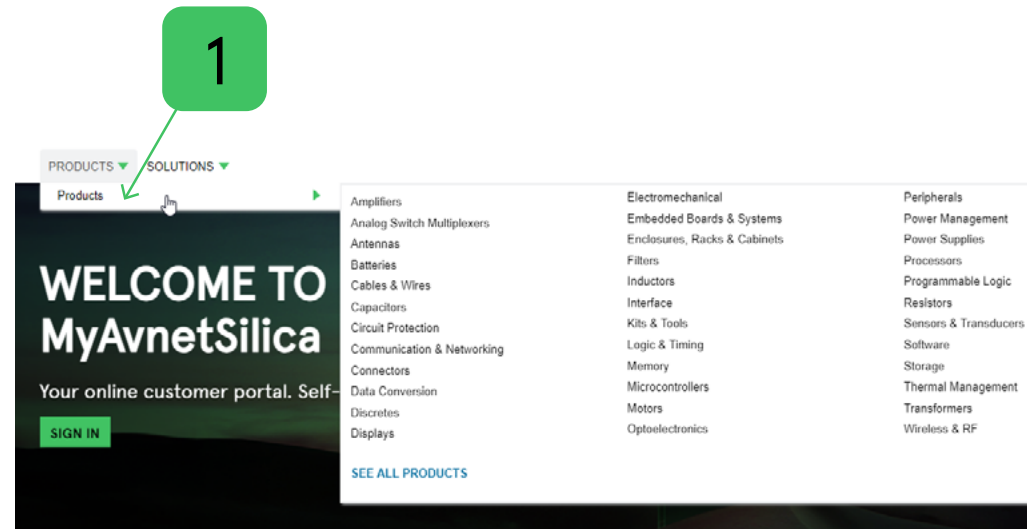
1

PRODUCTS SOLUTIONS

Products

WELCOME TO MyAvnetSilica

Your online customer portal. Self-

SIGN IN

Amplifiers
Analog Switch Multiplexers
Antennas
Batteries
Cables & Wires
Capacitors
Circuit Protection
Communication & Networking
Connectors
Data Conversion
Discretes
Displays

Electromechanical
Embedded Boards & Systems
Enclosures, Racks & Cabinets
Filters
Inductors
Interface
Kits & Tools
Logic & Timing
Memory
Microcontrollers
Motors
Optoelectronics

Peripherals
Power Management
Power Supplies
Processors
Programmable Logic
Resistors
Sensors & Transducers
Software
Storage
Thermal Management
Transformers
Wireless & RF

SEE ALL PRODUCTS